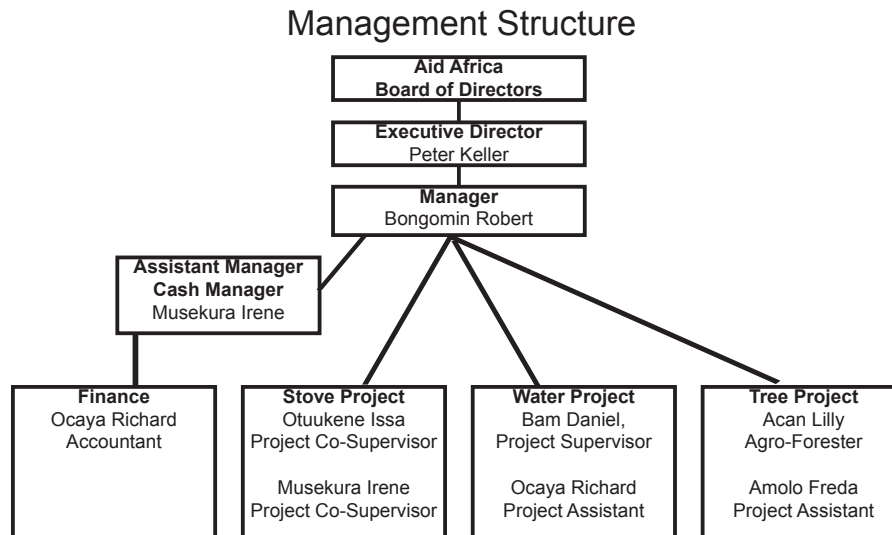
Management Structure

Aid Africa
Board of Directors

Executive Director
Peter Keller

Manager
Bongomin Robert

Assistant Manager
Cash Manager
Musekura Irene

Finance
Ocaya Richard
Accountant

Stove Project
Otuukene Issa
Project Co-Supervisor

Musekura Irene
Project Co-Supervisor

Water Project
Bam Daniel,
Project Supervisor

Ocaya Richard
Project Assistant

Tree Project
Acan Lilly
Agro-Forester

Amolo Freda
Project Assistant